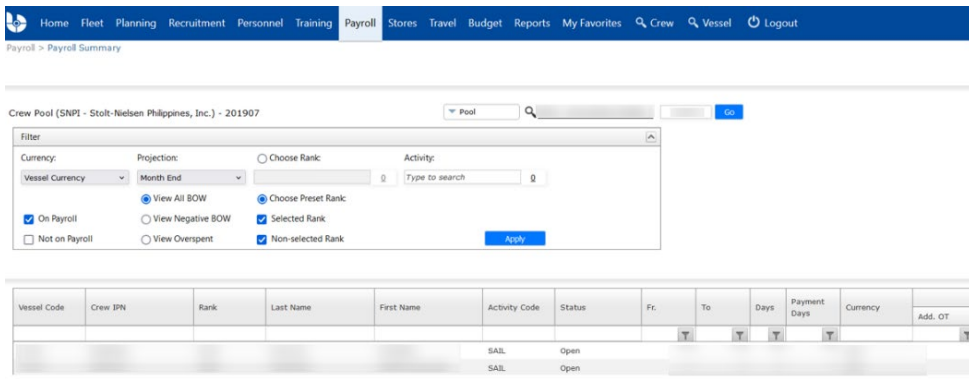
Home Fleet Planning Recruitment Personnel Training Payroll Stores Travel Budget Reports My Favorites Crew Vessel Logout

Payroll > Payroll Summary

Crew Pool (SNPI - Stolt-Nielsen Philippines, Inc.) - 201907

Pool

Go

Filter

Currency:
Vessel Currency

Projection:
Month End

Choose Rank:

0

Activity:
Type to search

0

View All BOW

Choose Preset Rank:

On Payroll

View Negative BOW

Selected Rank

Not on Payroll

View Overspent

Non-selected Rank

Apply

| Vessel Code | Crew IPN | Rank | Last Name | First Name | Activity Code | Status | Fr. | To | Days | Payment Days | Currency | Add. OT |
|---|---|---|---|---|---|---|---|---|---|---|---|---|
| | | | | | SAIL | Open | | | | | | |
| | | | | | SAIL | Open | | | | | | |